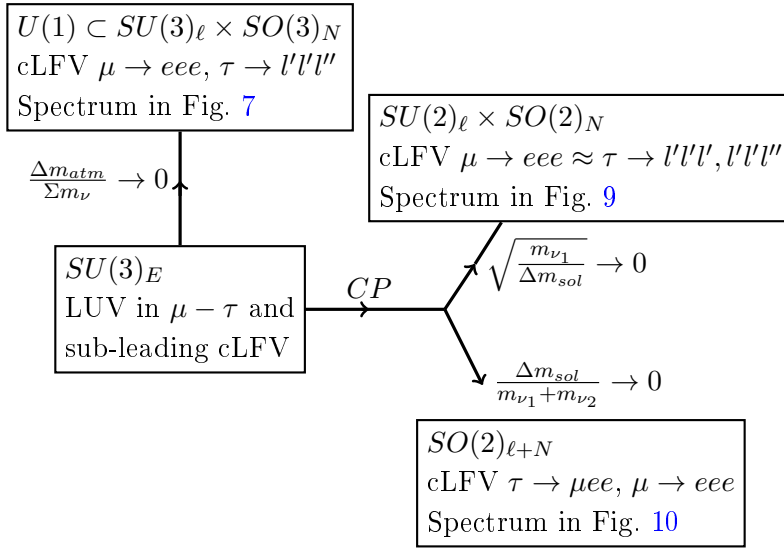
$U(1) \subset SU(3)_\ell \times SO(3)_N$
cLFV $\mu \to eee$, $\tau \to l'l'l''$
Spectrum in Fig. 7

$\frac{\Delta m_{atm}}{\Sigma m_\nu} \to 0$

$SU(2)_\ell \times SO(2)_N$
cLFV $\mu \to eee \approx \tau \to l'l'l', l'l'l''$
Spectrum in Fig. 9

$SU(3)_E$
LUV in $\mu - \tau$ and
sub-leading cLFV

$CP$

$\sqrt{\frac{m_{\nu_1}}{\Delta m_{sol}}} \to 0$

$\frac{\Delta m_{sol}}{m_{\nu_1}+m_{\nu_2}} \to 0$

$SO(2)_{\ell+N}$
cLFV $\tau \to \mu ee$, $\mu \to eee$
Spectrum in Fig. 10